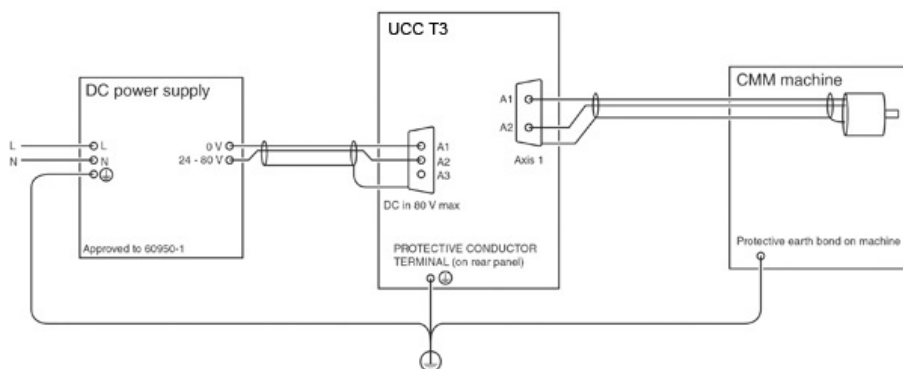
UCC T3

DC power supply

L
N

L
N

0 V
24 - 80 V

A1
A2
A3

DC in 80 V max

Approved to 60950-1

A1
A2

Axis 1

CMM machine

PROTECTIVE CONDUCTOR TERMINAL (on rear panel)

Protective earth bond on machine